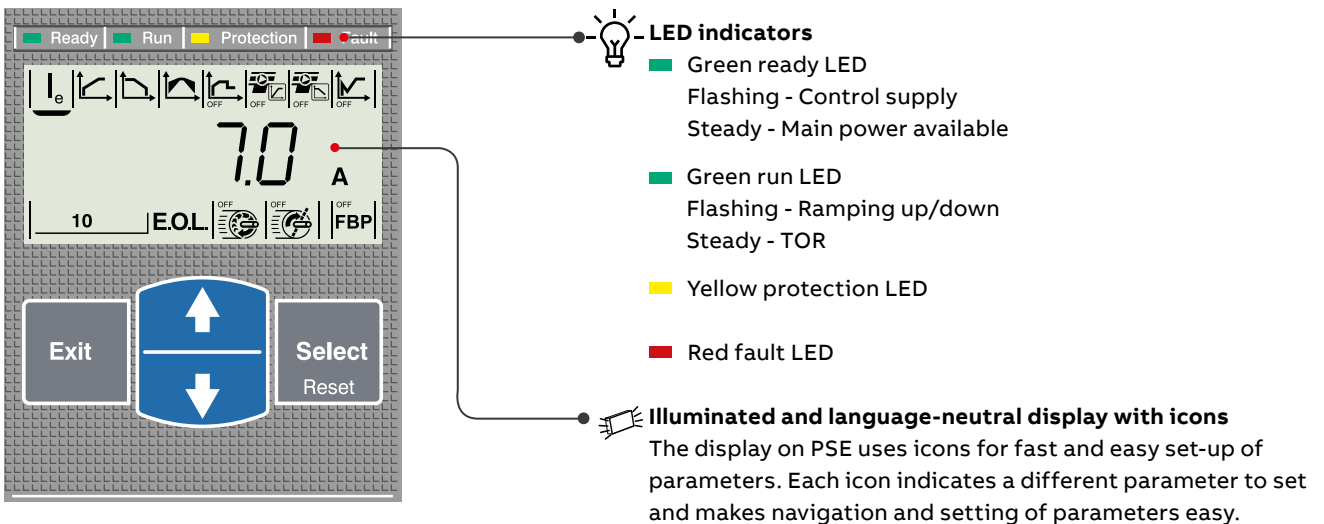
Ready | Run | Protection | Fault

$I_e$

OFF OFF OFF OFF

7.0 A

10 E.O.L. OFF OFF OFF FBP

Exit

Select
Reset

LED indicators

Green ready LED
Flashing - Control supply
Steady - Main power available

Green run LED
Flashing - Ramping up/down
Steady - TOR

Yellow protection LED

Red fault LED

Illuminated and language-neutral display with icons
The display on PSE uses icons for fast and easy set-up of parameters. Each icon indicates a different parameter to set and makes navigation and setting of parameters easy.